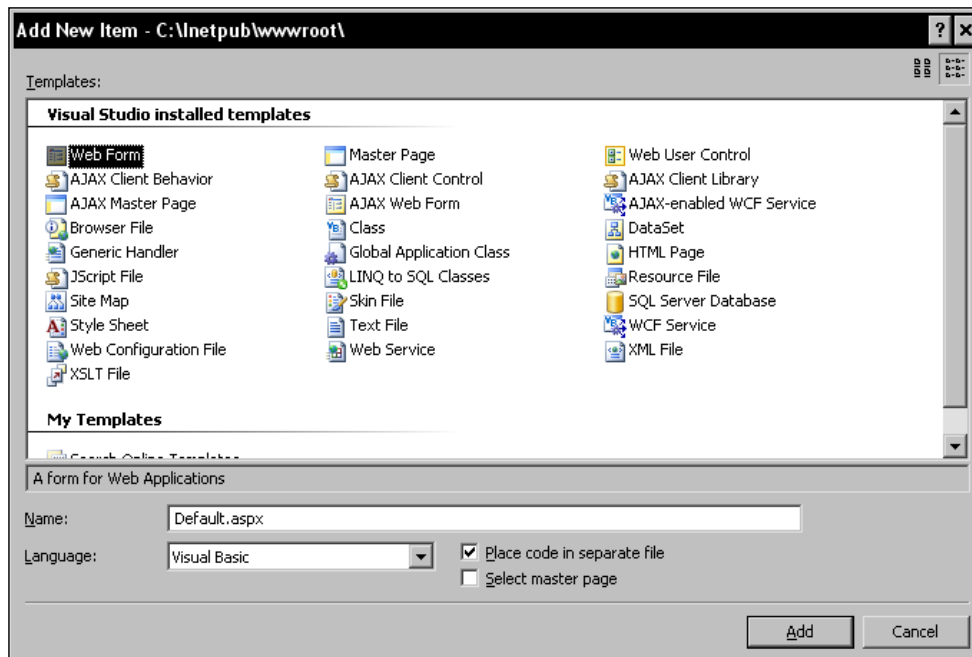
Add New Item - C:\Inetpub\wwwroot\

?

Templates:

Visual Studio installed templates

| | | |
|---|---|---|
| Web Form | Master Page | Web User Control |
| AJAX Client Behavior | AJAX Client Control | AJAX Client Library |
| AJAX Master Page | AJAX Web Form | AJAX-enabled WCF Service |
| Browser File | Class | DataSet |
| Generic Handler | Global Application Class | HTML Page |
| JScript File | LINQ to SQL Classes | Resource File |
| Site Map | Skin File | SQL Server Database |
| Style Sheet | Text File | WCF Service |
| Web Configuration File | Web Service | XML File |
| XSLT File | | |

My Templates

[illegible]

A form for Web Applications

Name: Default.aspx

Language: Visual Basic

Place code in separate file

Select master page

Add

Cancel